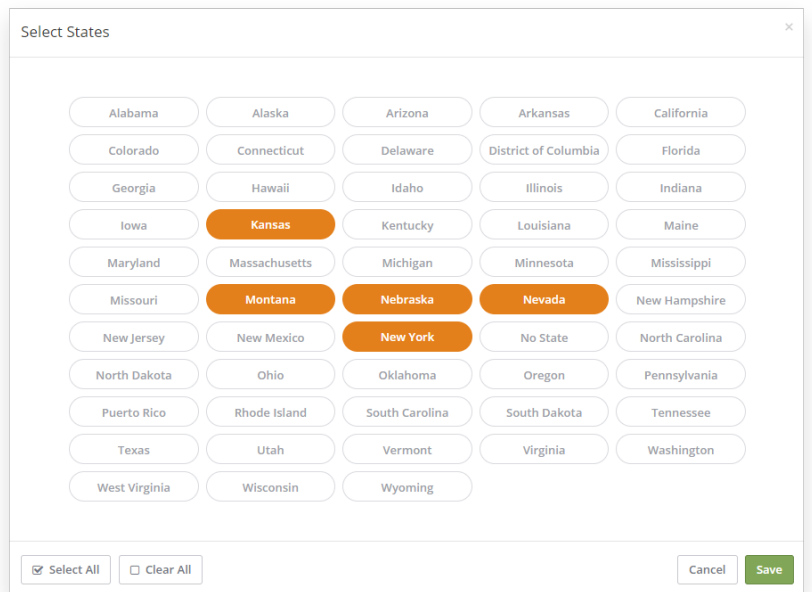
Select States

×

| | | | | |
|---|---|---|---|---|
| Alabama | Alaska | Arizona | Arkansas | California |
| Colorado | Connecticut | Delaware | District of Columbia | Florida |
| Georgia | Hawaii | Idaho | Illinois | Indiana |
| Iowa | Kansas | Kentucky | Louisiana | Maine |
| Maryland | Massachusetts | Michigan | Minnesota | Mississippi |
| Missouri | Montana | Nebraska | Nevada | New Hampshire |
| New Jersey | New Mexico | New York | No State | North Carolina |
| North Dakota | Ohio | Oklahoma | Oregon | Pennsylvania |
| Puerto Rico | Rhode Island | South Carolina | South Dakota | Tennessee |
| Texas | Utah | Vermont | Virginia | Washington |
| West Virginia | Wisconsin | Wyoming | | |

Select All

Clear All

Cancel

Save